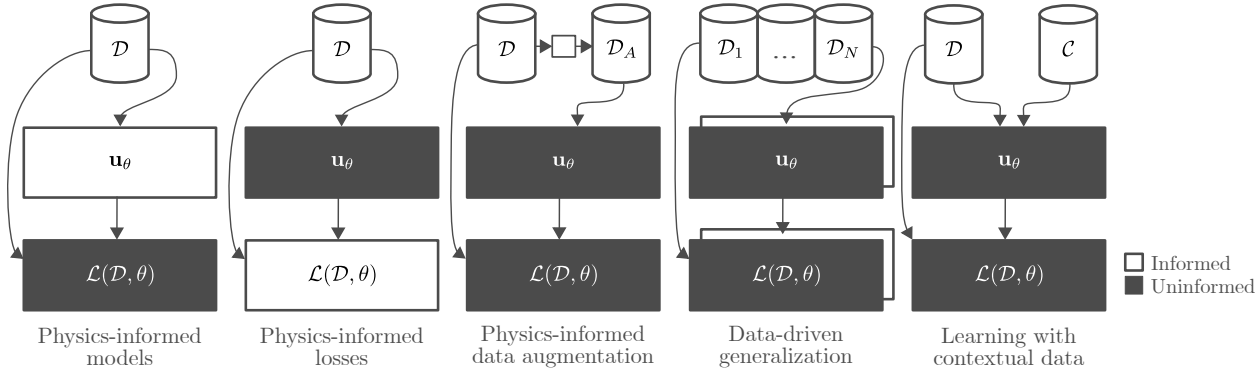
$\mathcal{D}$

$\mathbf{u}_\theta$

$\mathcal{L}(\mathcal{D}, \theta)$

Physics-informed models

$\mathcal{D}$

$\mathbf{u}_\theta$

$\mathcal{L}(\mathcal{D}, \theta)$

Physics-informed losses

$\mathcal{D}$ $\mathcal{D}_A$

$\mathbf{u}_\theta$

$\mathcal{L}(\mathcal{D}, \theta)$

Physics-informed data augmentation

$\mathcal{D}_1$ ... $\mathcal{D}_N$

$\mathbf{u}_\theta$

$\mathcal{L}(\mathcal{D}, \theta)$

Data-driven generalization

$\mathcal{D}$ $\mathcal{C}$

$\mathbf{u}_\theta$

$\mathcal{L}(\mathcal{D}, \theta)$

Learning with contextual data

Informed
Uninformed